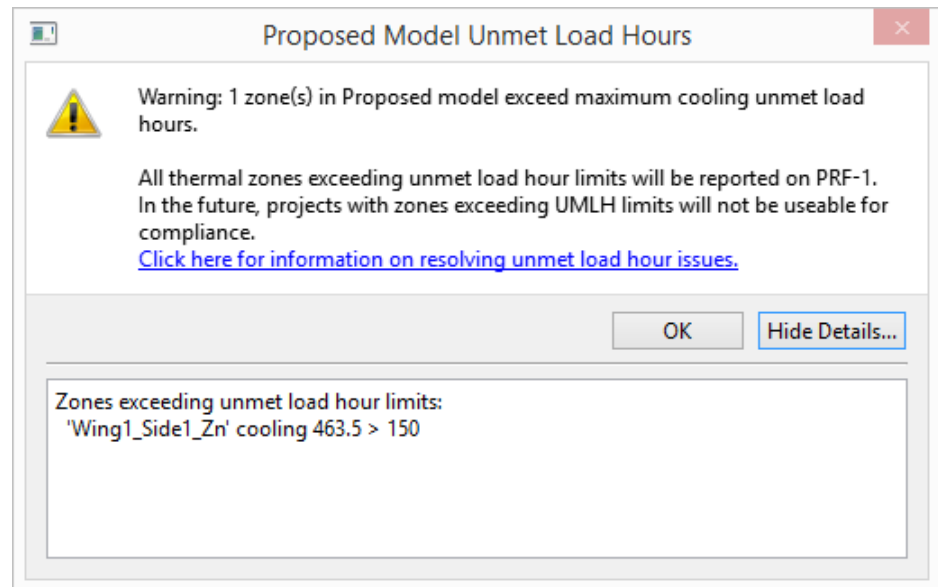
Proposed Model Unmet Load Hours

Warning: 1 zone(s) in Proposed model exceed maximum cooling unmet load hours.

All thermal zones exceeding unmet load hour limits will be reported on PRF-1. In the future, projects with zones exceeding UMLH limits will not be useable for compliance.
Click here for information on resolving unmet load hour issues.

OK

Hide Details...

Zones exceeding unmet load hour limits:
'Wing1_Side1_Zn' cooling 463.5 > 150